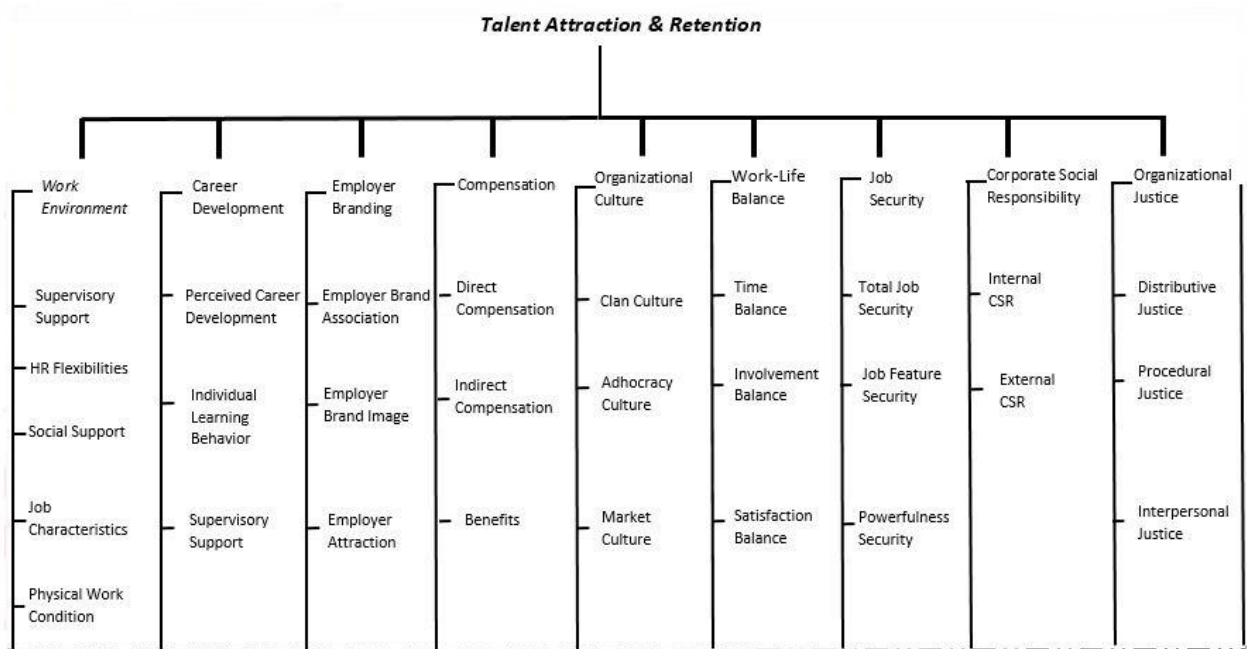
Talent Attraction & Retention

Work Environment
Supervisory Support
HR Flexibilities
Social Support
Job Characteristics
Physical Work Condition

Career Development
Perceived Career Development
Individual Learning Behavior
Supervisory Support

Employer Branding
Employer Brand Association
Employer Brand Image
Employer Attraction

Compensation
Direct Compensation
Indirect Compensation
Benefits

Organizational Culture
Clan Culture
Adhocracy Culture
Market Culture

Work-Life Balance
Time Balance
Involvement Balance
Satisfaction Balance

Job Security
Total Job Security
Job Feature Security
Powerfulness Security

Corporate Social Responsibility
Internal CSR
External CSR

Organizational Justice
Distributive Justice
Procedural Justice
Interpersonal Justice